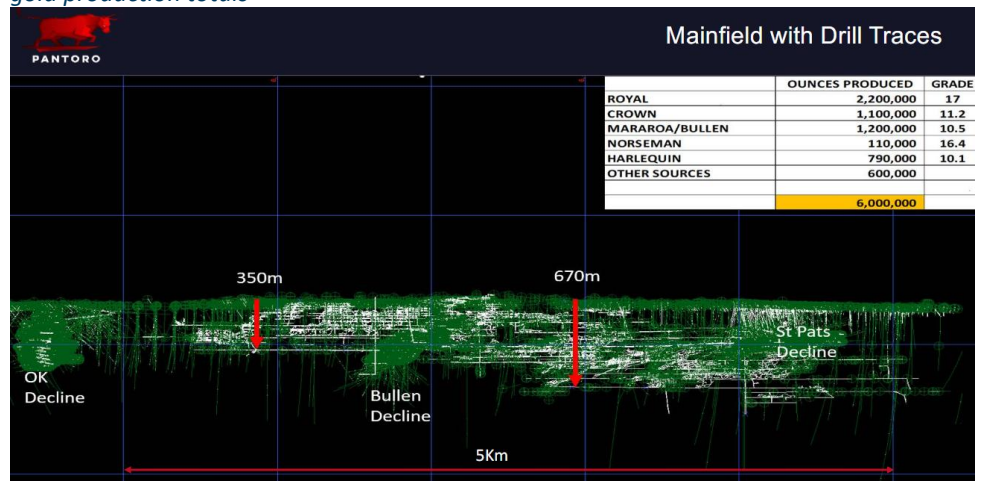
gold production totals

PANTORO

Mainfield with Drill Traces

| | OUNCES PRODUCED | GRADE |
|---|---|---|
| ROYAL | 2,200,000 | 17 |
| CROWN | 1,100,000 | 11.2 |
| MARAROA/BULLEN | 1,200,000 | 10.5 |
| NORSEMAN | 110,000 | 16.4 |
| HARLEQUIN | 790,000 | 10.1 |
| OTHER SOURCES | 600,000 | |
| | | |
| | 6,000,000 | |

350m

670m

OK Decline

Bullen Decline

St Pats Decline

5Km